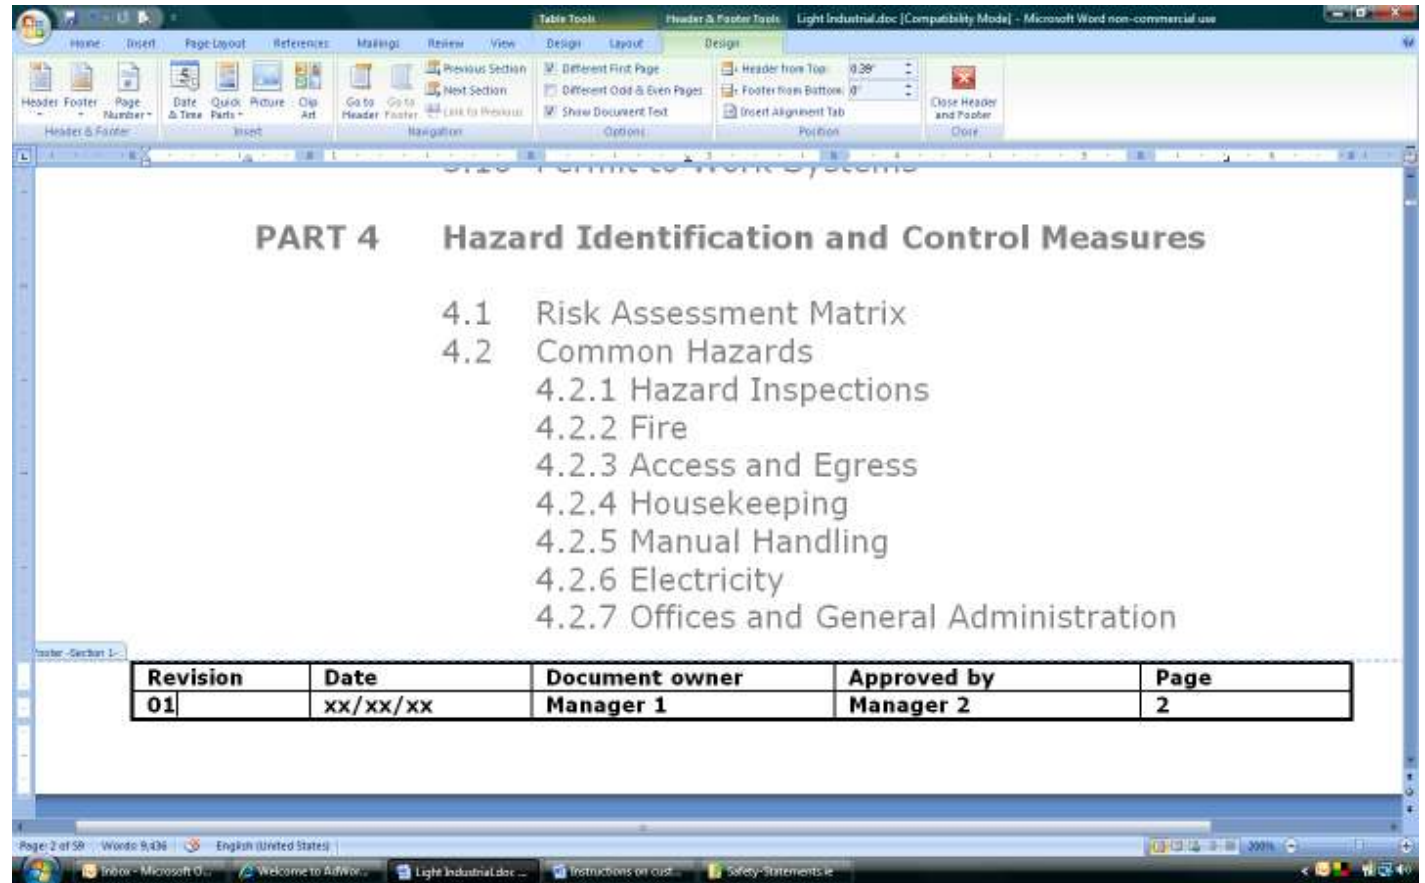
Table Tools Header & Footer Tools Light Industrial.doc [Compatibility Mode] - Microsoft Word non-commercial use

Home Insert Page Layout References Mailings Review View Design Layout Design

Header Footer Page Number Date & Time Quick Parts Picture Clip Art Go to Header Go to Footer Previous Section Next Section Link to Previous Different First Page Different Odd & Even Pages Show Document Text Header from Top: 0.28" Footer from Bottom: 0" Insert Alignment Tab Close Header and Footer

Header & Footer Insert Navigation Options Position Close

PART 4 Hazard Identification and Control Measures

4.1 Risk Assessment Matrix
4.2 Common Hazards
4.2.1 Hazard Inspections
4.2.2 Fire
4.2.3 Access and Egress
4.2.4 Housekeeping
4.2.5 Manual Handling
4.2.6 Electricity
4.2.7 Offices and General Administration

Footer -Section 1-

| Revision | Date | Document owner | Approved by | Page |
|---|---|---|---|---|
| 01 | xx/xx/xx | Manager 1 | Manager 2 | 2 |

Page: 2 of 59 Words: 9,436 English (United States) 200%

Inbox - Microsoft O... Welcome to AdWor... Light Industrial.doc ... Instructions on cust... Safety-Statements.ie